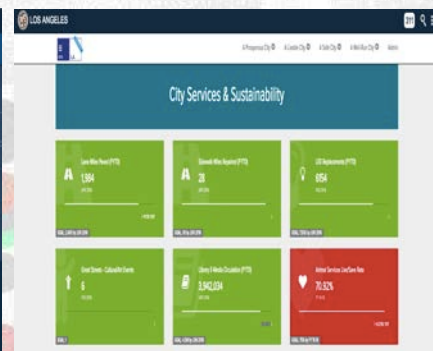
LOS ANGELES

311

A Prosperous City A Livable City A Safe City A Well-Run City Metrics

City Services & Sustainability

Lane Miles Paved (FYTD)
1,584

Sidewalk Miles Repaired (FYTD)
28

LED Replacements (FYTD)
8154

Great Streets - CulturalArt Events
6

Library E Media Circulation (FYTD)
3,942,034

Animal Services Live/Save Rate
70.52%